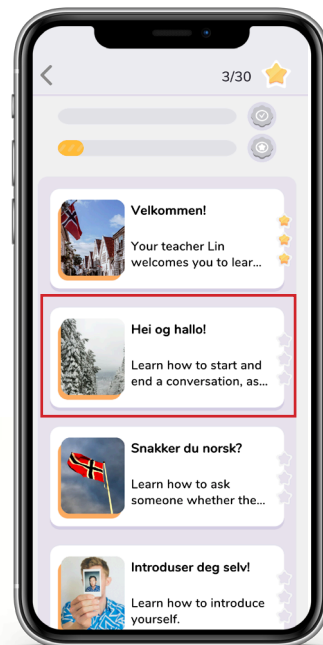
3/30

Velkommen!

Your teacher Lin welcomes you to lear...

Hei og hallo!

Learn how to start and end a conversation, as...

Snakker du norsk?

Learn how to ask someone whether the...

Introduser deg selv!

Learn how to introduce yourself.